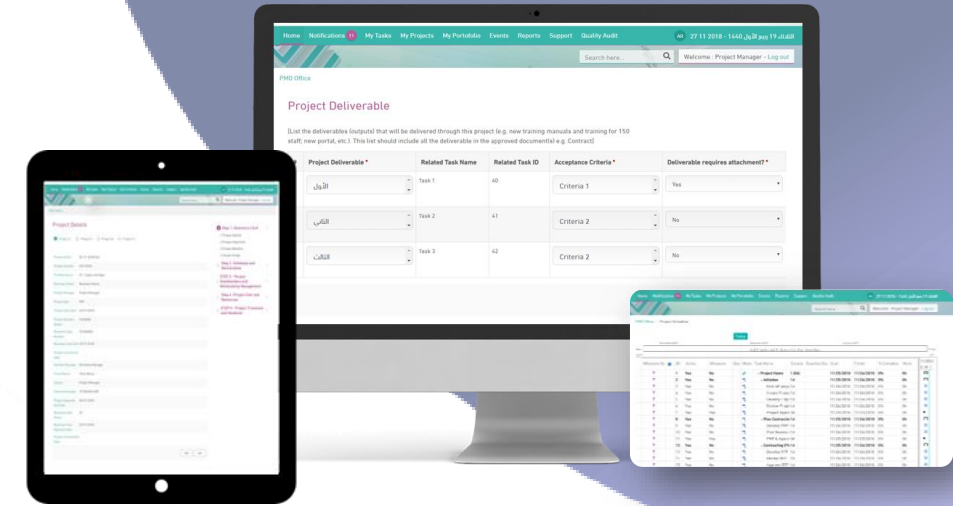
Home Notifications 11 My Tasks My Projects My Portfolios Events Reports Support Quality Audit

AR 27 11 2018 - 1440 الثلاثاء 19 ربيع الأول

Search here... Welcome : Project Manager - Log out

PMO Office

Project Deliverable

[List the deliverables (outputs) that will be delivered through this project (e.g. new training manuals and training for 150 staff; new portal, etc.). This list should include all the deliverable in the approved document(s) e.g. Contract]

| Project Deliverable * | Related Task Name | Related Task ID | Acceptance Criteria * | Deliverable requires attachment? * |
|---|---|---|---|---|
| الأول | Task 1 | 40 | Criteria 1 | Yes |
| الثاني | Task 2 | 41 | Criteria 2 | No |
| الثالث | Task 3 | 42 | Criteria 2 | No |

Project Details

PMO Office > Project Schedule